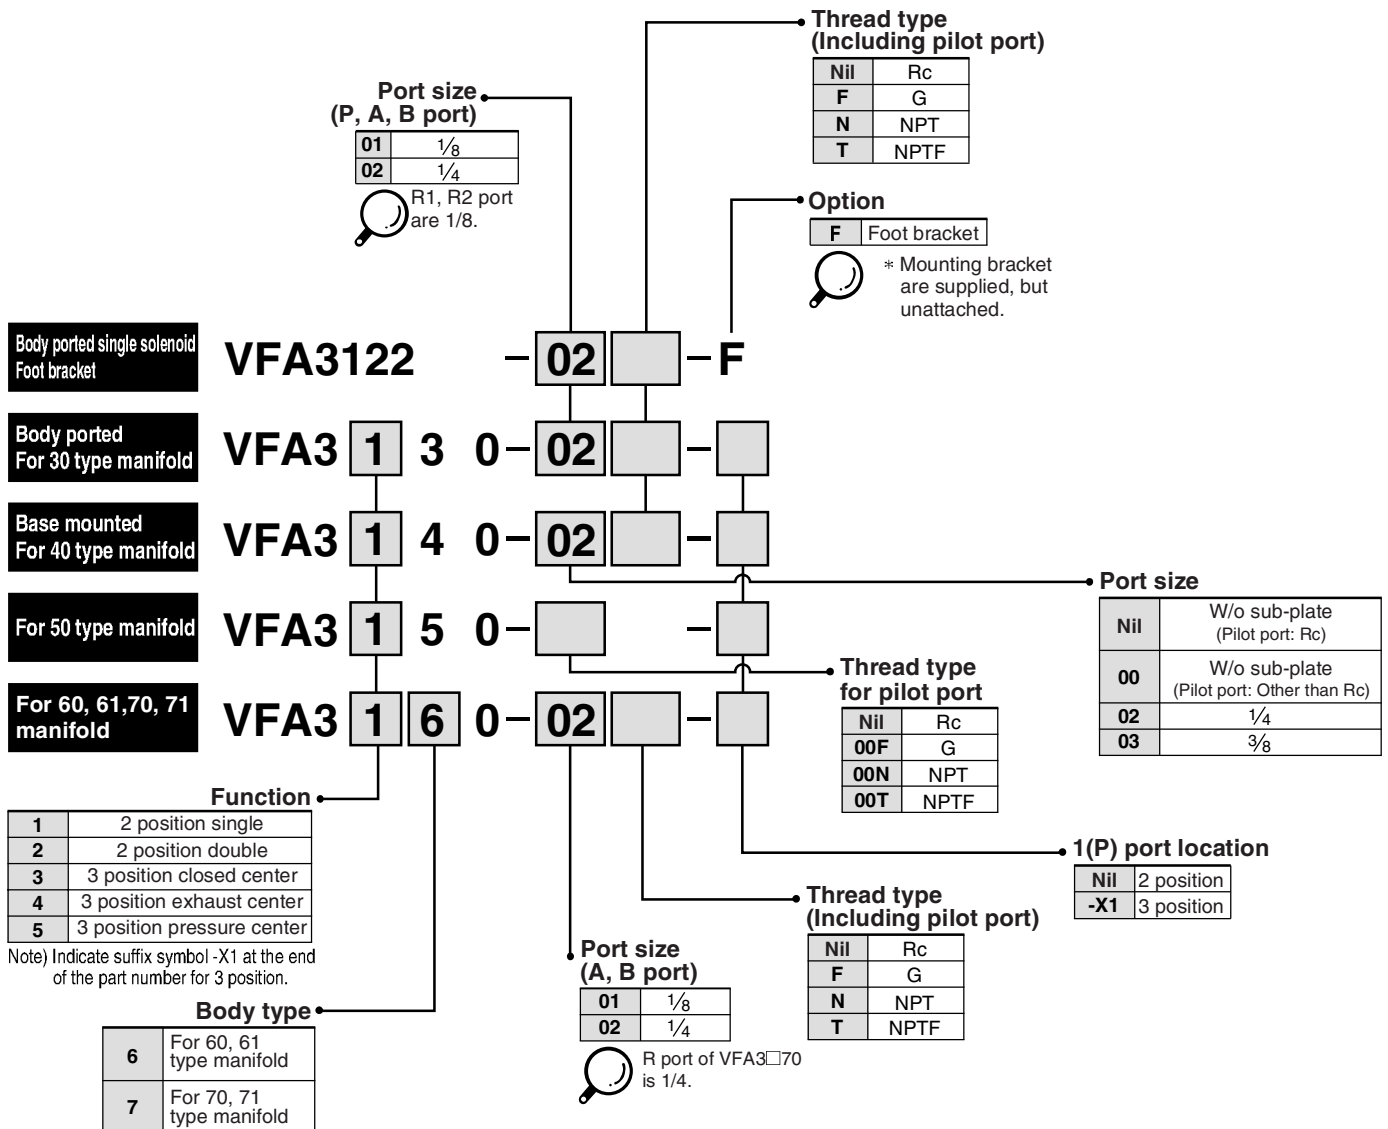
Thread type
(Including pilot port)

| Nil | Rc |
|---|---|
| F | G |
| N | NPT |
| T | NPTF |

Port size
(P, A, B port)

| 01 | $\frac{1}{8}$ |
|---|---|
| 02 | $\frac{1}{4}$ |

R1, R2 port are 1/8.

Option

| F | Foot bracket |
|---|---|

* Mounting bracket are supplied, but unattached.

Body ported single solenoid
Foot bracket
VFA3122 – 02 – F

Body ported
For 30 type manifold
VFA3 1 3 0 – 02 –

Base mounted
For 40 type manifold
VFA3 1 4 0 – 02 –

For 50 type manifold
VFA3 1 5 0 – –

For 60, 61,70, 71 manifold
VFA3 1 6 0 – 02 –

Port size

| Nil | W/o sub-plate (Pilot port: Rc) |
|---|---|
| 00 | W/o sub-plate (Pilot port: Other than Rc) |
| 02 | $\frac{1}{4}$ |
| 03 | $\frac{3}{8}$ |

Thread type
for pilot port

| Nil | Rc |
|---|---|
| 00F | G |
| 00N | NPT |
| 00T | NPTF |

Function

| 1 | 2 position single |
|---|---|
| 2 | 2 position double |
| 3 | 3 position closed center |
| 4 | 3 position exhaust center |
| 5 | 3 position pressure center |

Note) Indicate suffix symbol -X1 at the end of the part number for 3 position.

1(P) port location

| Nil | 2 position |
|---|---|
| -X1 | 3 position |

Thread type
(Including pilot port)

| Nil | Rc |
|---|---|
| F | G |
| N | NPT |
| T | NPTF |

Port size
(A, B port)

| 01 | $\frac{1}{8}$ |
|---|---|
| 02 | $\frac{1}{4}$ |

R port of VFA3□70 is 1/4.

Body type

| 6 | For 60, 61 type manifold |
|---|---|
| 7 | For 70, 71 type manifold |